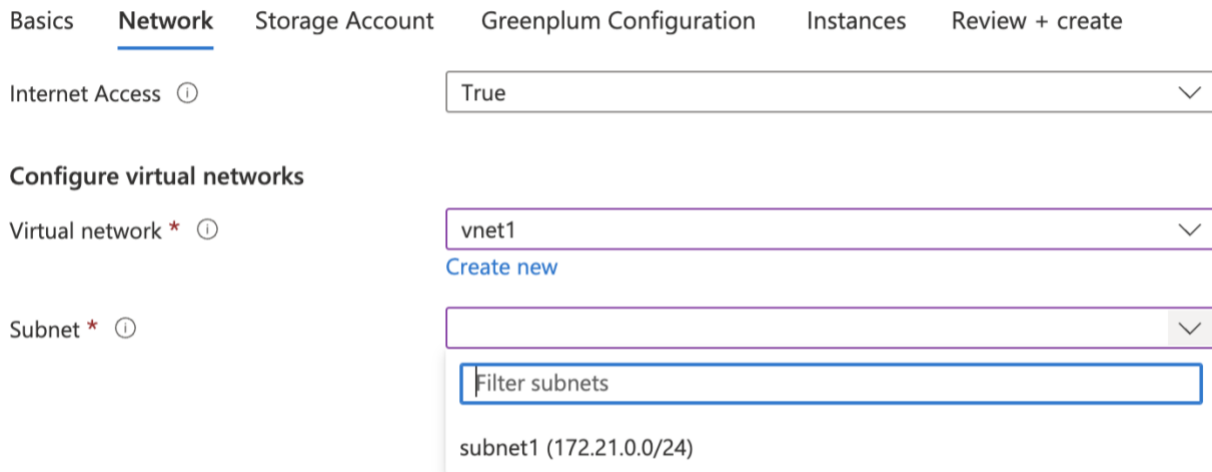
Basics Network Storage Account Greenplum Configuration Instances Review + create

Internet Access ⓘ True

Configure virtual networks

Virtual network * ⓘ vnet1

Create new

Subnet * ⓘ

Filter subnets

subnet1 (172.21.0.0/24)